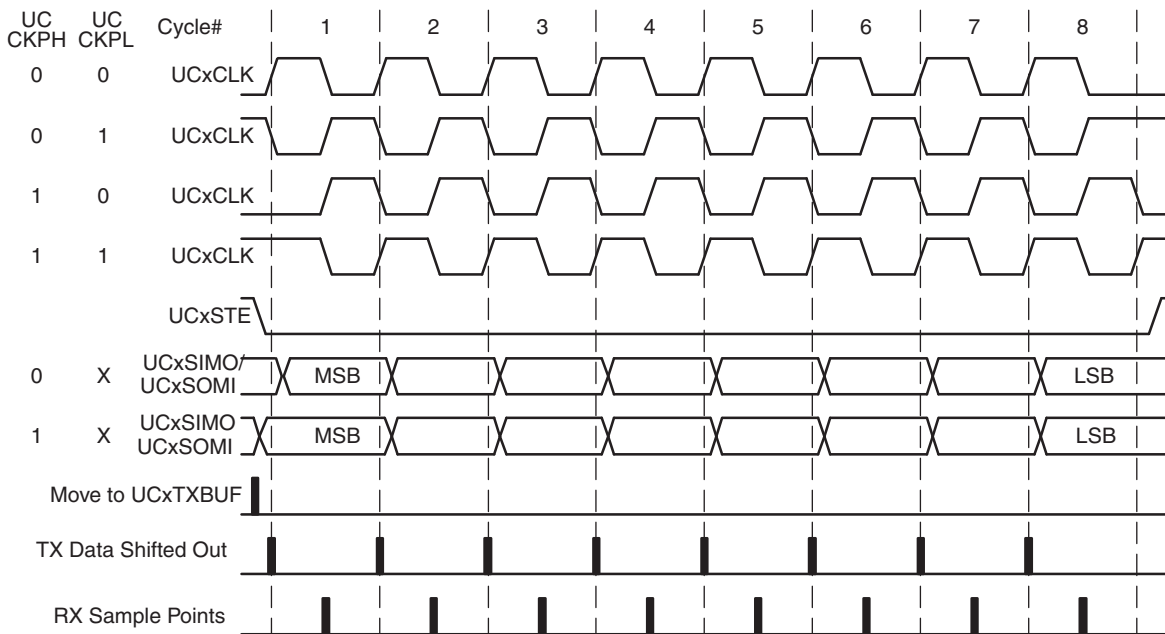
UC CKPH UC CKPL Cycle# 1 2 3 4 5 6 7 8

0 0 UCxCLK

0 1 UCxCLK

1 0 UCxCLK

1 1 UCxCLK

UCxSTE

0 X UCxSIMO/ UCxSOMI MSB LSB

1 X UCxSIMO UCxSOMI MSB LSB

Move to UCxTXBUF

TX Data Shifted Out

RX Sample Points